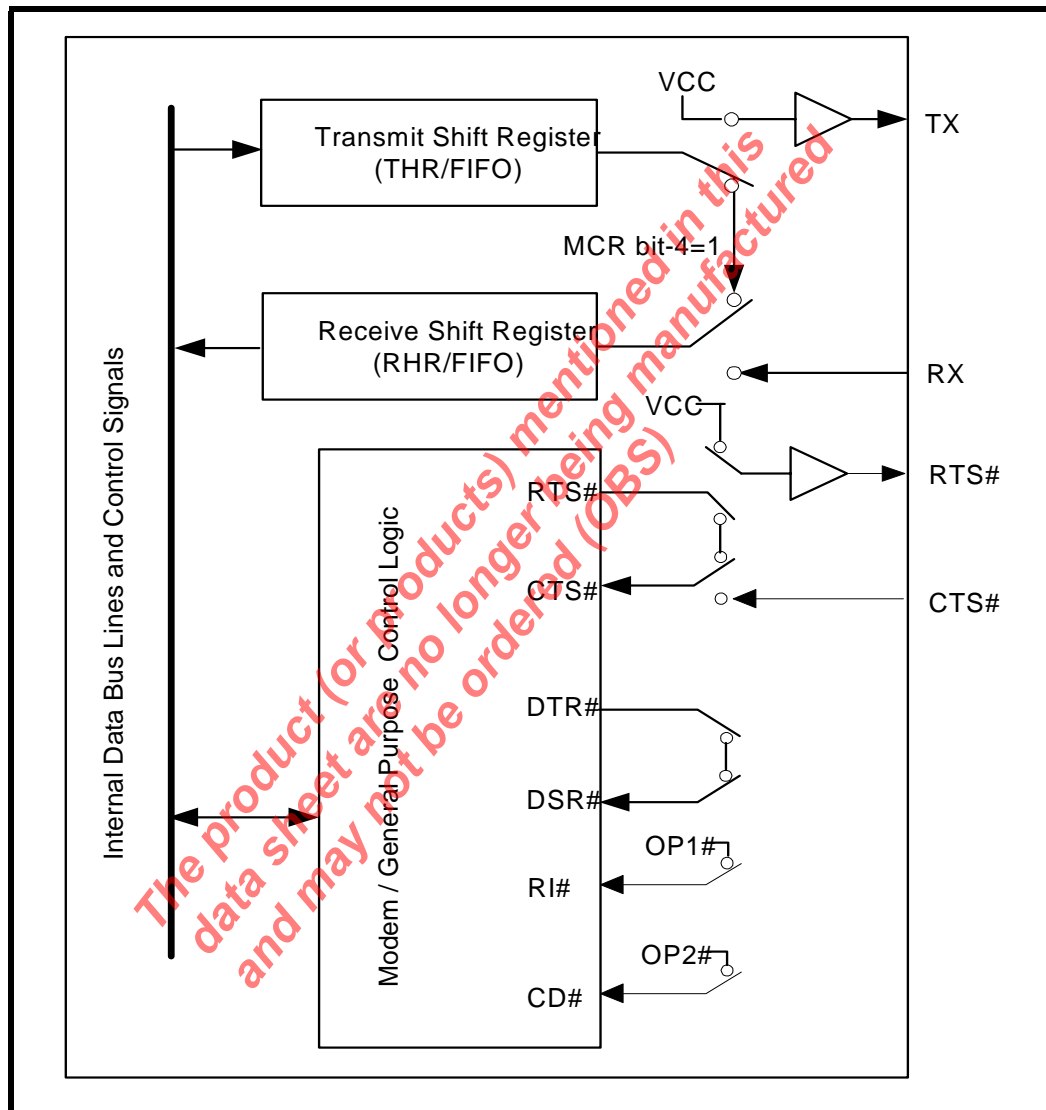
Internal Data Bus Lines and Control Signals

Transmit Shift Register
(THR/FIFO)

VCC

TX

MCR bit-4=1

Receive Shift Register
(RHR/FIFO)

RX

VCC

RTS#

Modem / General Purpose Control Logic

RTS#

CTS#

CTS#

DTR#

DSR#

OP1#

RI#

OP2#

CD#

The product (or products) mentioned in this data sheet are no longer being manufactured and may not be ordered (OBS)